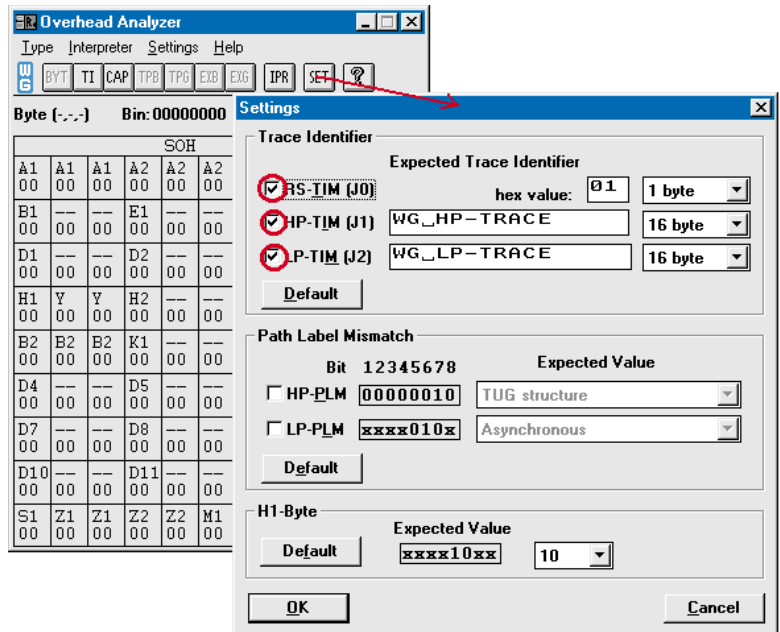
Overhead Analyzer

Type Interpreter Settings Help

WG BYT TI CAP TPB TPG EXB EXG IPR SET ?

Byte (-,-,-) Bin: 00000000

SOH

| A1 00 | A1 00 | A1 00 | A2 00 | A2 00 | A2 00 |
|---|---|---|---|---|---|
| B1 00 | -- 00 | -- 00 | E1 00 | -- 00 | -- 00 |
| D1 00 | -- 00 | -- 00 | D2 00 | -- 00 | -- 00 |
| H1 00 | Y 00 | Y 00 | H2 00 | -- 00 | -- 00 |
| B2 00 | B2 00 | B2 00 | K1 00 | -- 00 | -- 00 |
| D4 00 | -- 00 | -- 00 | D5 00 | -- 00 | -- 00 |
| D7 00 | -- 00 | -- 00 | D8 00 | -- 00 | -- 00 |
| D10 00 | -- 00 | -- 00 | D11 00 | -- 00 | -- 00 |
| S1 00 | Z1 00 | Z1 00 | Z2 00 | Z2 00 | M1 00 |

Settings

Trace Identifier

Expected Trace Identifier

RS-TIM (J0) hex value: 01 1 byte

HP-TIM (J1) WG␣HP-TRACE 16 byte

LP-TIM (J2) WG␣LP-TRACE 16 byte

Default

Path Label Mismatch

Bit 12345678 Expected Value

HP-PLM 00000010 TUG structure

LP-PLM xxxx010x Asynchronous

Default

H1-Byte

Expected Value

Default xxxx10xx 10

OK Cancel